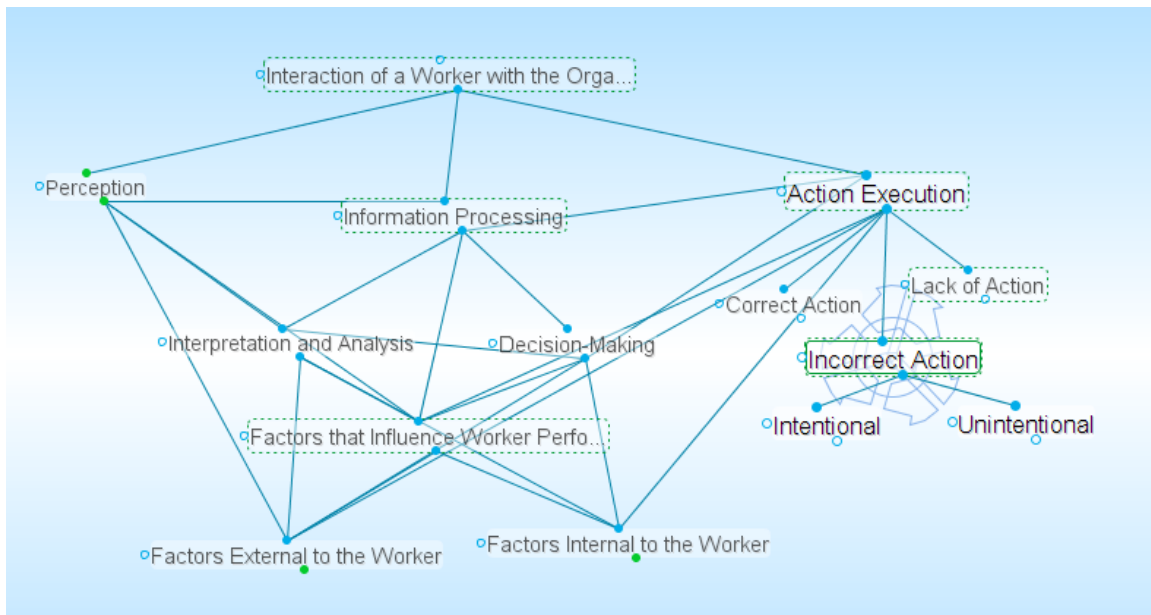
Interaction of a Worker with the Orga...

Perception

Information Processing

Action Execution

Lack of Action

Correct Action

Interpretation and Analysis

Decision-Making

Incorrect Action

Intentional

Unintentional

Factors that Influence Worker Perfo...

Factors External to the Worker

Factors Internal to the Worker